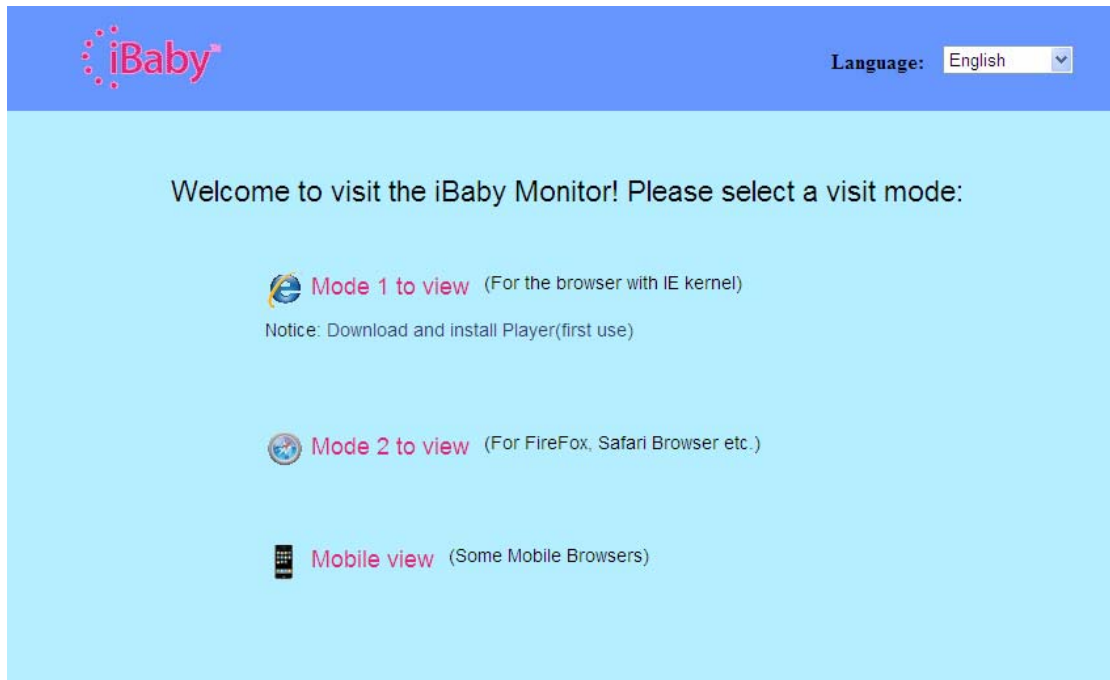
iBaby™

Language: English

Welcome to visit the iBaby Monitor! Please select a visit mode:

Mode 1 to view (For the browser with IE kernel)

Notice: Download and install Player(first use)

Mode 2 to view (For FireFox, Safari Browser etc.)

Mobile view (Some Mobile Browsers)